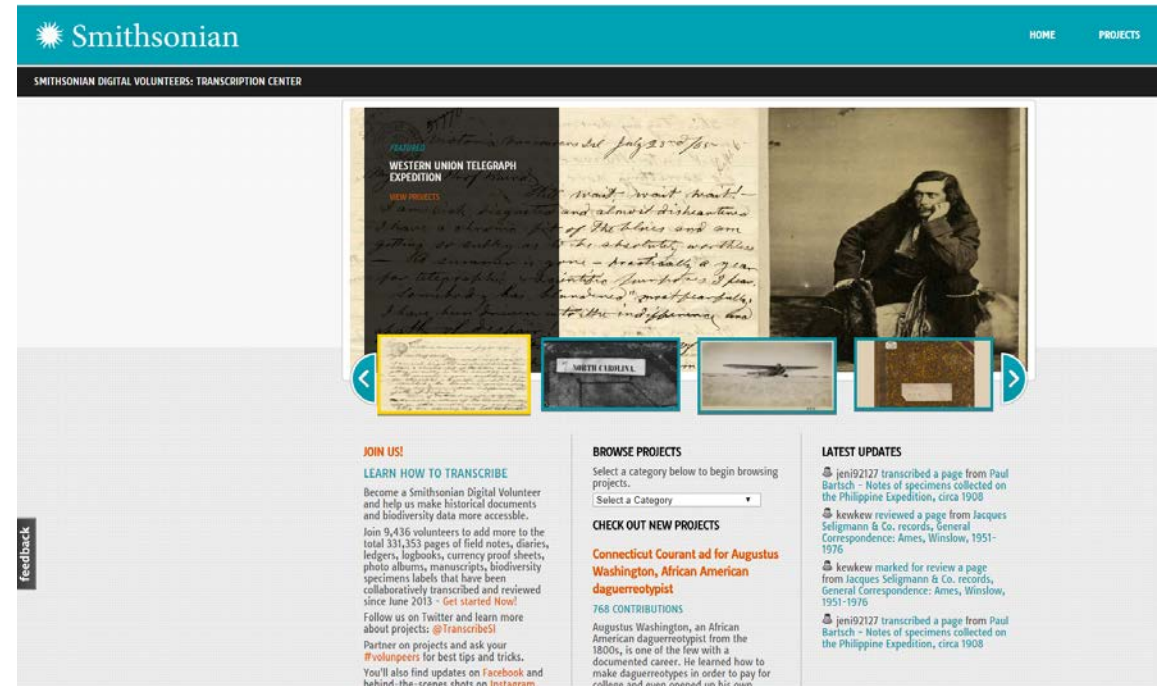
Smithsonian

HOME PROJECTS

SMITHSONIAN DIGITAL VOLUNTEERS: TRANSCRIPTION CENTER

FEATURED

WESTERN UNION TELEGRAPH EXPEDITION

VIEW PROJECTS

NORTH CAROLINA

JOIN US!

LEARN HOW TO TRANSCRIBE

Become a Smithsonian Digital Volunteer and help us make historical documents and biodiversity data more accessible.

Join 9,436 volunteers to add more to the total 331,353 pages of field notes, diaries, ledgers, logbooks, currency proof sheets, photo albums, manuscripts, biodiversity specimens labels that have been collaboratively transcribed and reviewed since June 2013 - Get started Now!

Follow us on Twitter and learn more about projects: @TranscribeSI

Partner on projects and ask your #volunpeers for best tips and tricks.

You'll also find updates on Facebook and behind-the-scenes shots on Instagram

BROWSE PROJECTS

Select a category below to begin browsing projects.

Select a Category

CHECK OUT NEW PROJECTS

Connecticut Courant ad for Augustus Washington, African American daguerreotypist

768 CONTRIBUTIONS

Augustus Washington, an African American daguerreotypist from the 1800s, is one of the few with a documented career. He learned how to make daguerreotypes in order to pay for college and even opened up his own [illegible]

LATEST UPDATES

jeni92127 transcribed a page from Paul Bartsch - Notes of specimens collected on the Philippine Expedition, circa 1908

kewkew reviewed a page from Jacques Seligmann & Co. records, General Correspondence: Ames, Winslow, 1951-1976

kewkew marked for review a page from Jacques Seligmann & Co. records, General Correspondence: Ames, Winslow, 1951-1976

jeni92127 transcribed a page from Paul Bartsch - Notes of specimens collected on the Philippine Expedition, circa 1908

feedback